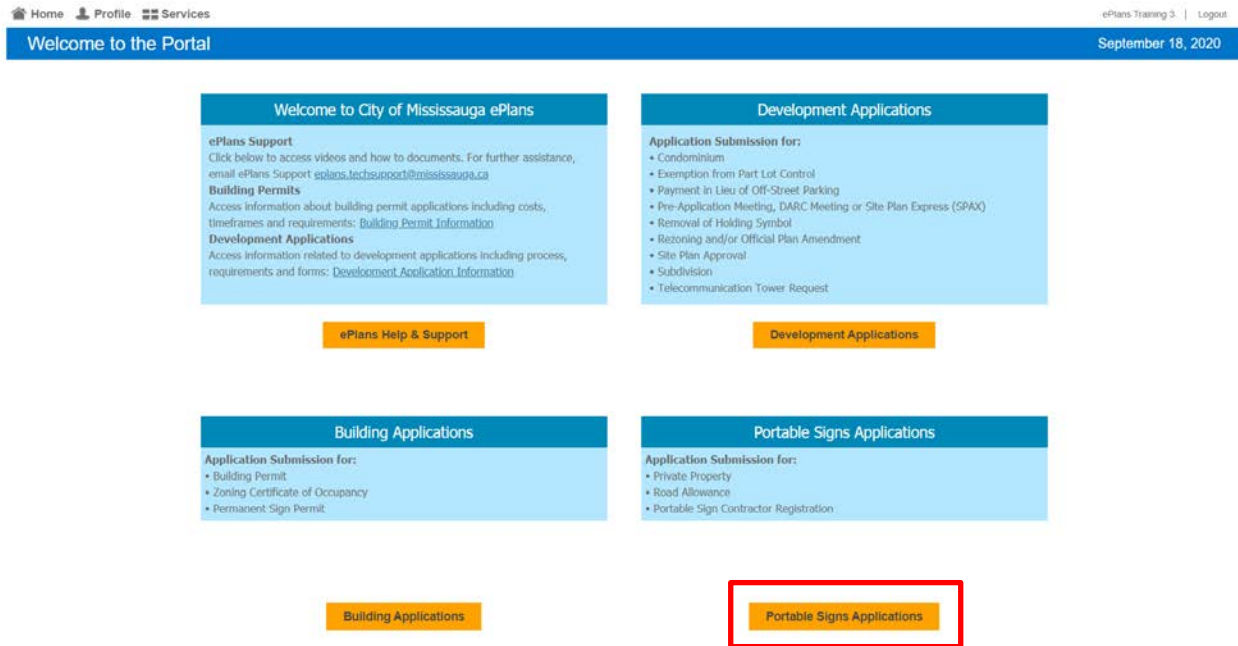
Home Profile Services

ePlans Training 3 | Logout

Welcome to the Portal

September 18, 2020

Welcome to City of Mississauga ePlans

**ePlans Support**
Click below to access videos and how to documents. For further assistance, email ePlans Support eplans.techsupport@mississauga.ca
**Building Permits**
Access information about building permit applications including costs, timeframes and requirements: Building Permit Information
**Development Applications**
Access information related to development applications including process, requirements and forms: Development Application Information

ePlans Help & Support

Development Applications

**Application Submission for:**
• Condominium
• Exemption from Part Lot Control
• Payment in Lieu of Off-Street Parking
• Pre-Application Meeting, DARC Meeting or Site Plan Express (SPAX)
• Removal of Holding Symbol
• Rezoning and/or Official Plan Amendment
• Site Plan Approval
• Subdivision
• Telecommunication Tower Request

Development Applications

Building Applications

**Application Submission for:**
• Building Permit
• Zoning Certificate of Occupancy
• Permanent Sign Permit

Building Applications

Portable Signs Applications

**Application Submission for:**
• Private Property
• Road Allowance
• Portable Sign Contractor Registration

Portable Signs Applications